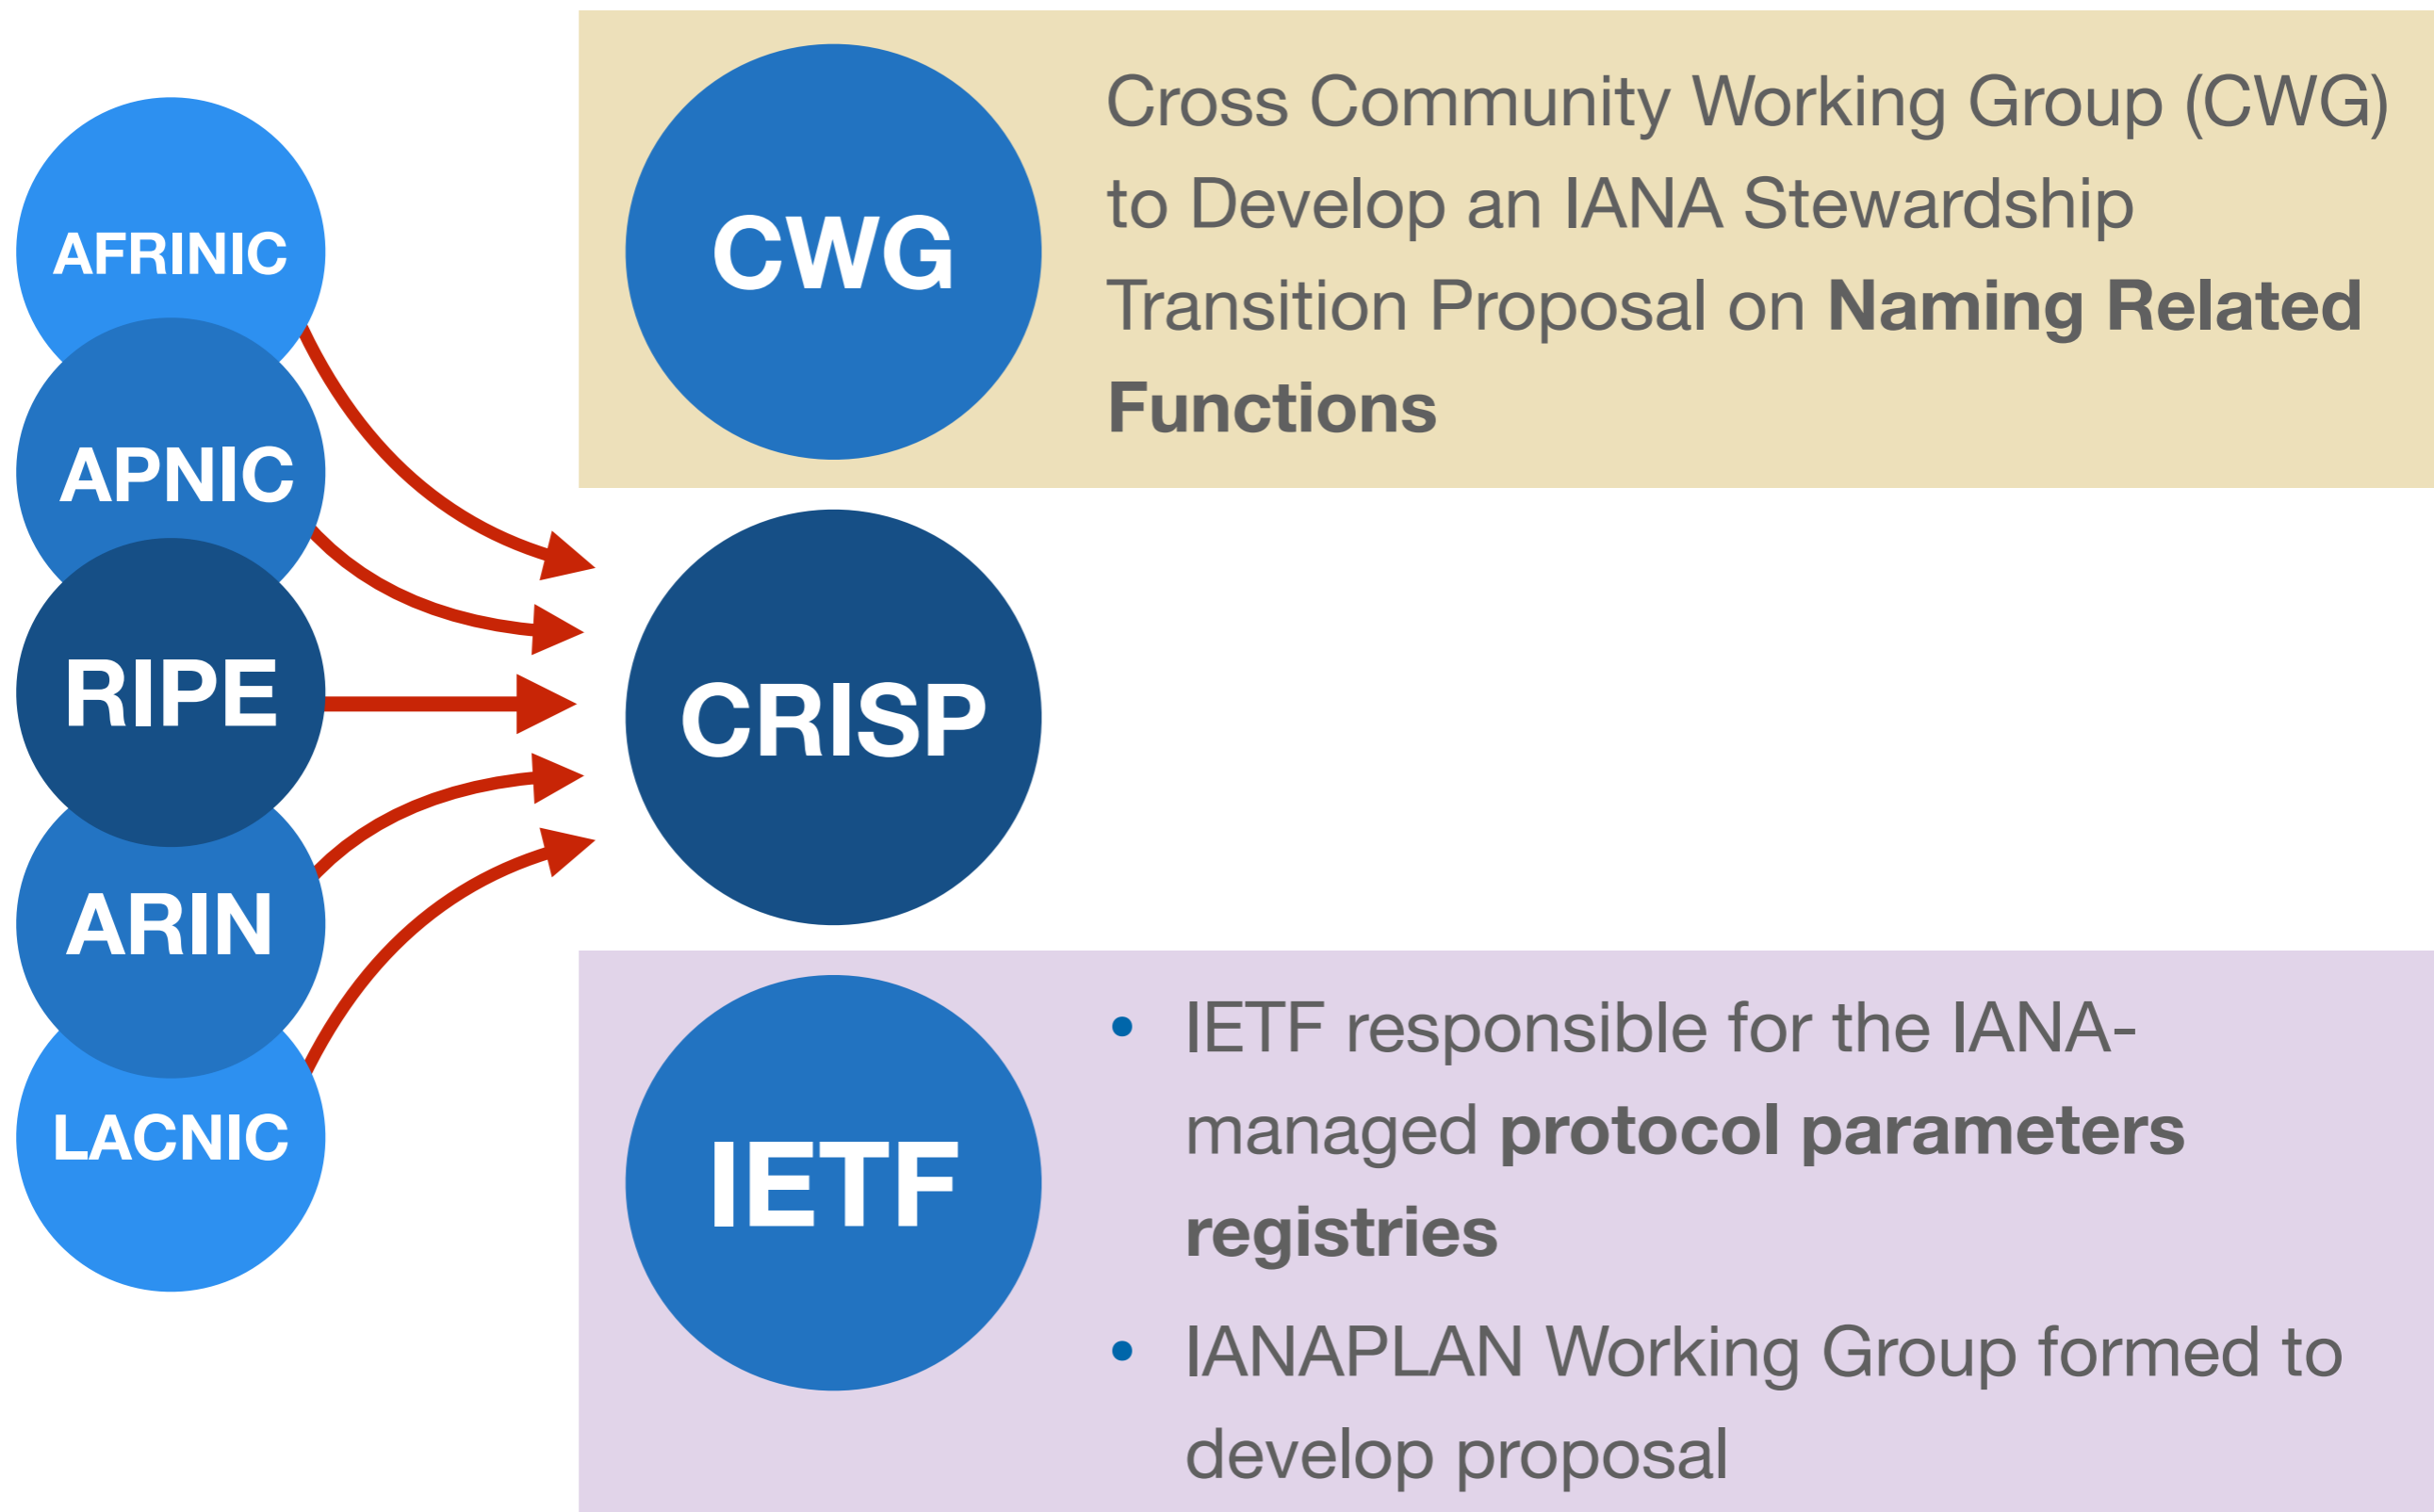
AFRINIC

APNIC

RIPE

ARIN

LACNIC

CWG

Cross Community Working Group (CWG) to Develop an IANA Stewardship Transition Proposal on **Naming Related Functions**

CRISP

IETF

- IETF responsible for the IANA-managed **protocol parameters registries**
- IANAPLAN Working Group formed to develop proposal